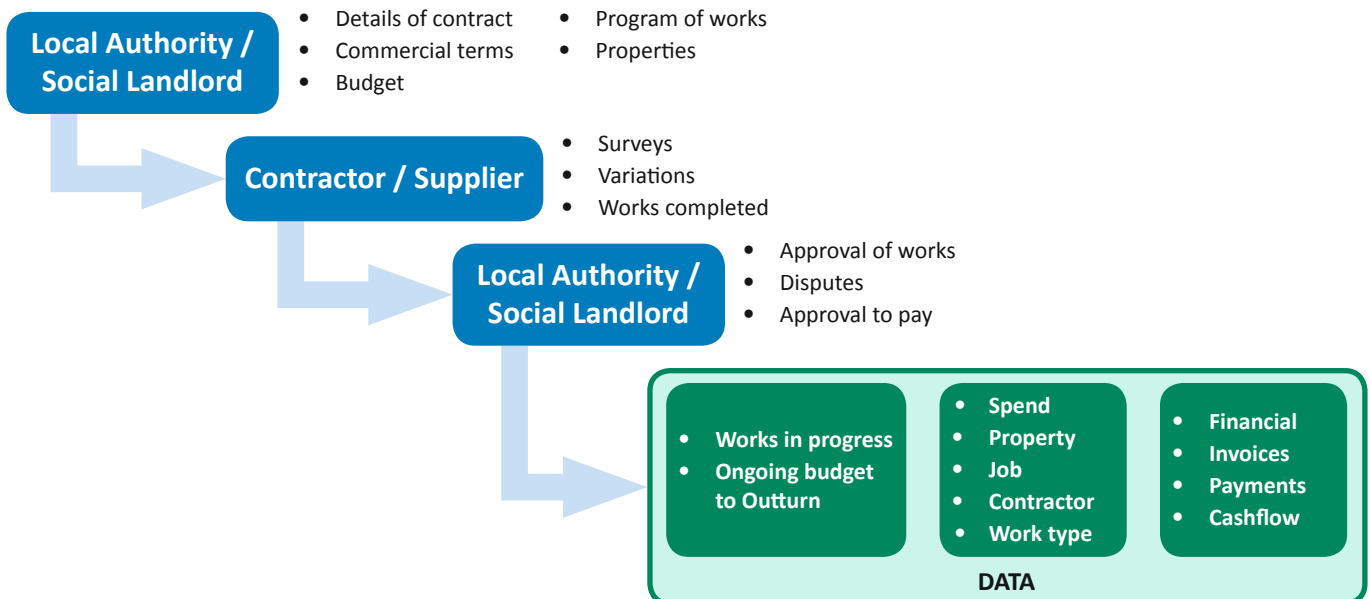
Local Authority / Social Landlord

- Details of contract
- Commercial terms
- Budget

- Program of works
- Properties

Contractor / Supplier

- Surveys
- Variations
- Works completed

Local Authority / Social Landlord

- Approval of works
- Disputes
- Approval to pay

- Works in progress
- Ongoing budget to Outturn

- Spend
- Property
- Job
- Contractor
- Work type

- Financial
- Invoices
- Payments
- Cashflow

DATA